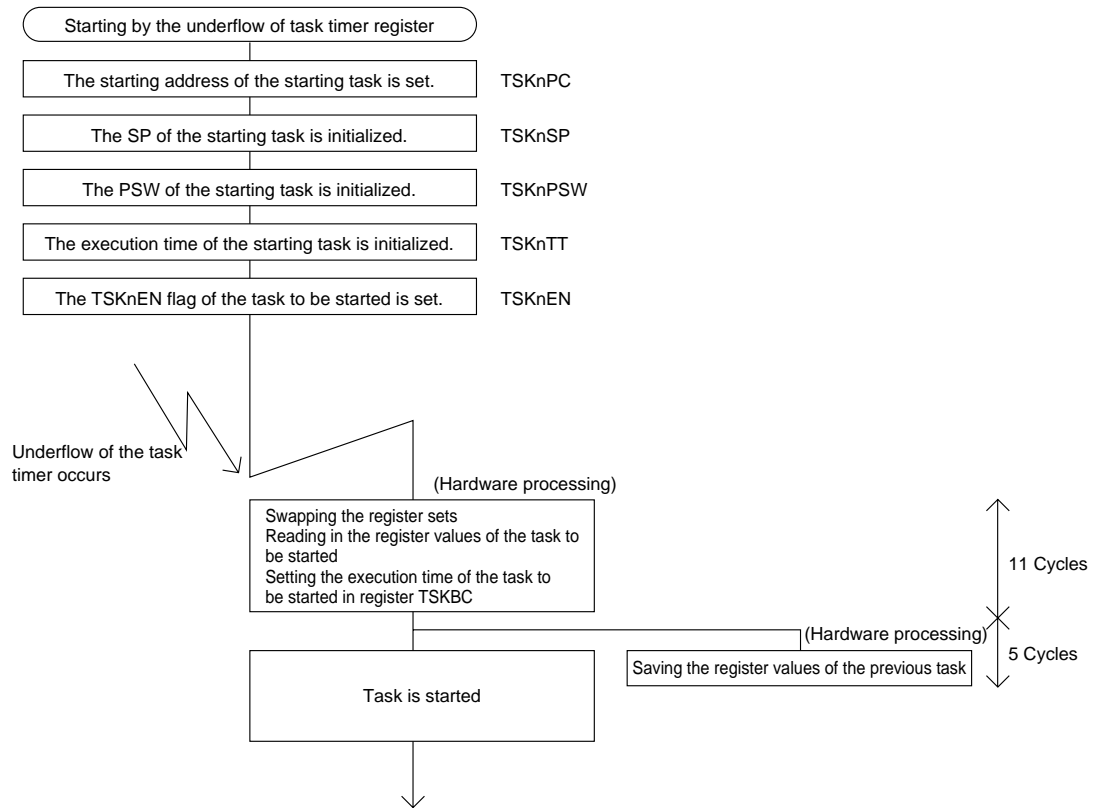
Starting by the underflow of task timer register

The starting address of the starting task is set.

TSKnPC

The SP of the starting task is initialized.

TSKnSP

The PSW of the starting task is initialized.

TSKnPSW

The execution time of the starting task is initialized.

TSKnTT

The TSKnEN flag of the task to be started is set.

TSKnEN

Underflow of the task timer occurs

(Hardware processing)

Swapping the register sets
Reading in the register values of the task to be started
Setting the execution time of the task to be started in register TSKBC

11 Cycles

(Hardware processing)

Saving the register values of the previous task

5 Cycles

Task is started